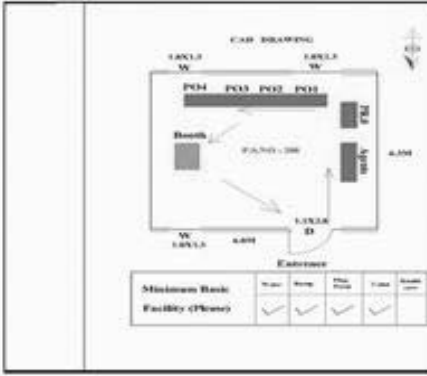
CAD DRAWING

1.0X1.5
W

1.0X1.5
W

PO4 PO3 PO2 PO1

PLR

Booth

P.S.NO : 200

Apsh

4.3M

W
1.0X1.5

4.6M

1.1X2.0
D

Entrance

| Minimum Basic Facility (Please) | Water | Ramp | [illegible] | Toilet | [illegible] |
|---|---|---|---|---|---|
| | ✓ | ✓ | ✓ | ✓ | |